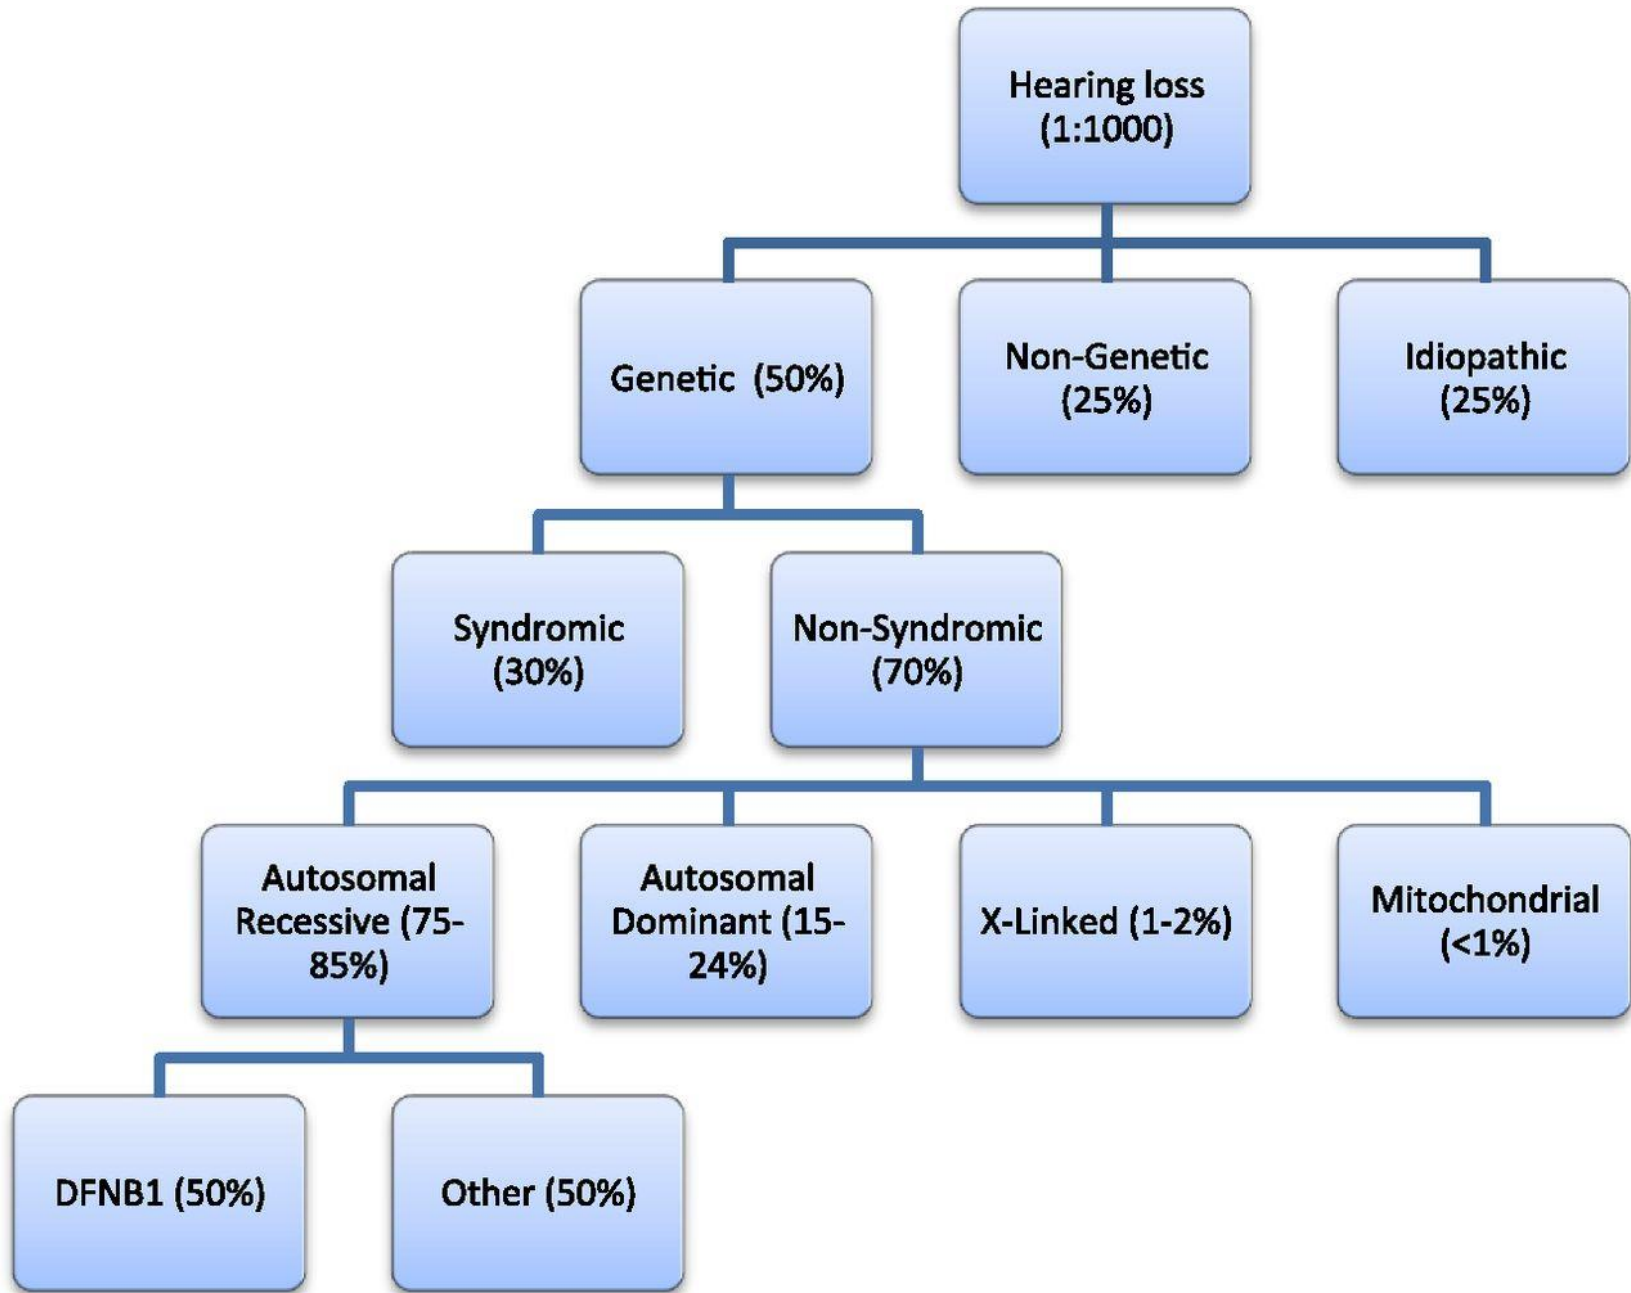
Hearing loss (1:1000)

Genetic (50%)

Non-Genetic (25%)

Idiopathic (25%)

Syndromic (30%)

Non-Syndromic (70%)

Autosomal Recessive (75-85%)

Autosomal Dominant (15-24%)

X-Linked (1-2%)

Mitochondrial (<1%)

DFNB1 (50%)

Other (50%)